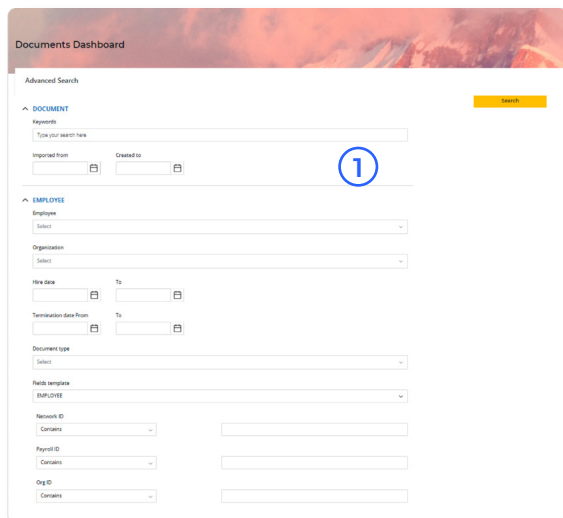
Documents Dashboard

Advanced Search

DOCUMENT

Search

Keywords

Type your search here

Imported from

Created to

1

EMPLOYEE

Employee

Select

Organization

Select

Hire date

To

Termination date From

To

Document type

Select

Fields template

EMPLOYEE

Network ID

Contains

Payroll ID

Contains

Org ID

Contains